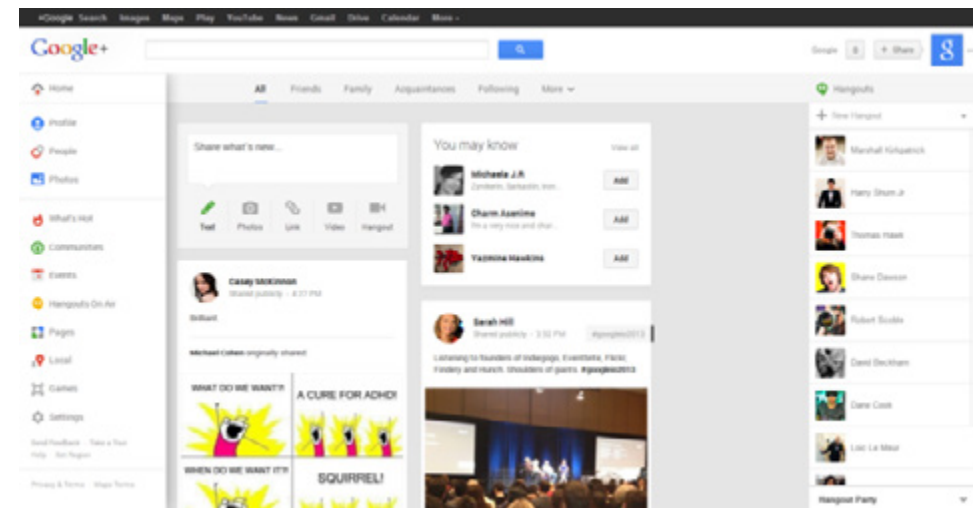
+Google Search Images Maps Play YouTube News Gmail Drive Calendar More

Google+

Google 0 + Share

Home

All Friends Family Acquaintances Following More

Hangouts

+ New Hangout

Profile
People
Photos

What's Hot
Communities
Events
Hangouts On Air
Pages
Local
Games
Settings

Send Feedback · Take a Tour · Help · Sun Region

Privacy & Terms · Maps Terms

Share what's new...

Text Photos Link Video Hangout

You may know

View all

Michaela J.R
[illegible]

Add

Charm Asentine
I'm a very nice and char...

Add

Yazmine Hawkins

Add

Casey McKinnon
Shared publicly - 4:27 PM

Brilliant

Michael Cohen originally shared:

WHAT DO WE WANT?!

A CURE FOR ADHD!

WHEN DO WE WANT IT?!

SQUIRREL!

Sarah Hill
Shared publicly - 3:32 PM

#googleio2013

Listening to founders of Indiegogo, Eventbrite, Flickr, Findery and Hunch. Shoulders of giants. #googleio2013

Marshall Kirkpatrick
Harry Shum Jr
Thomas Hawk
Shane Dawson
Robert Scoble
David Beckham
Dane Cook
Loic Le Meur

Hangout Party